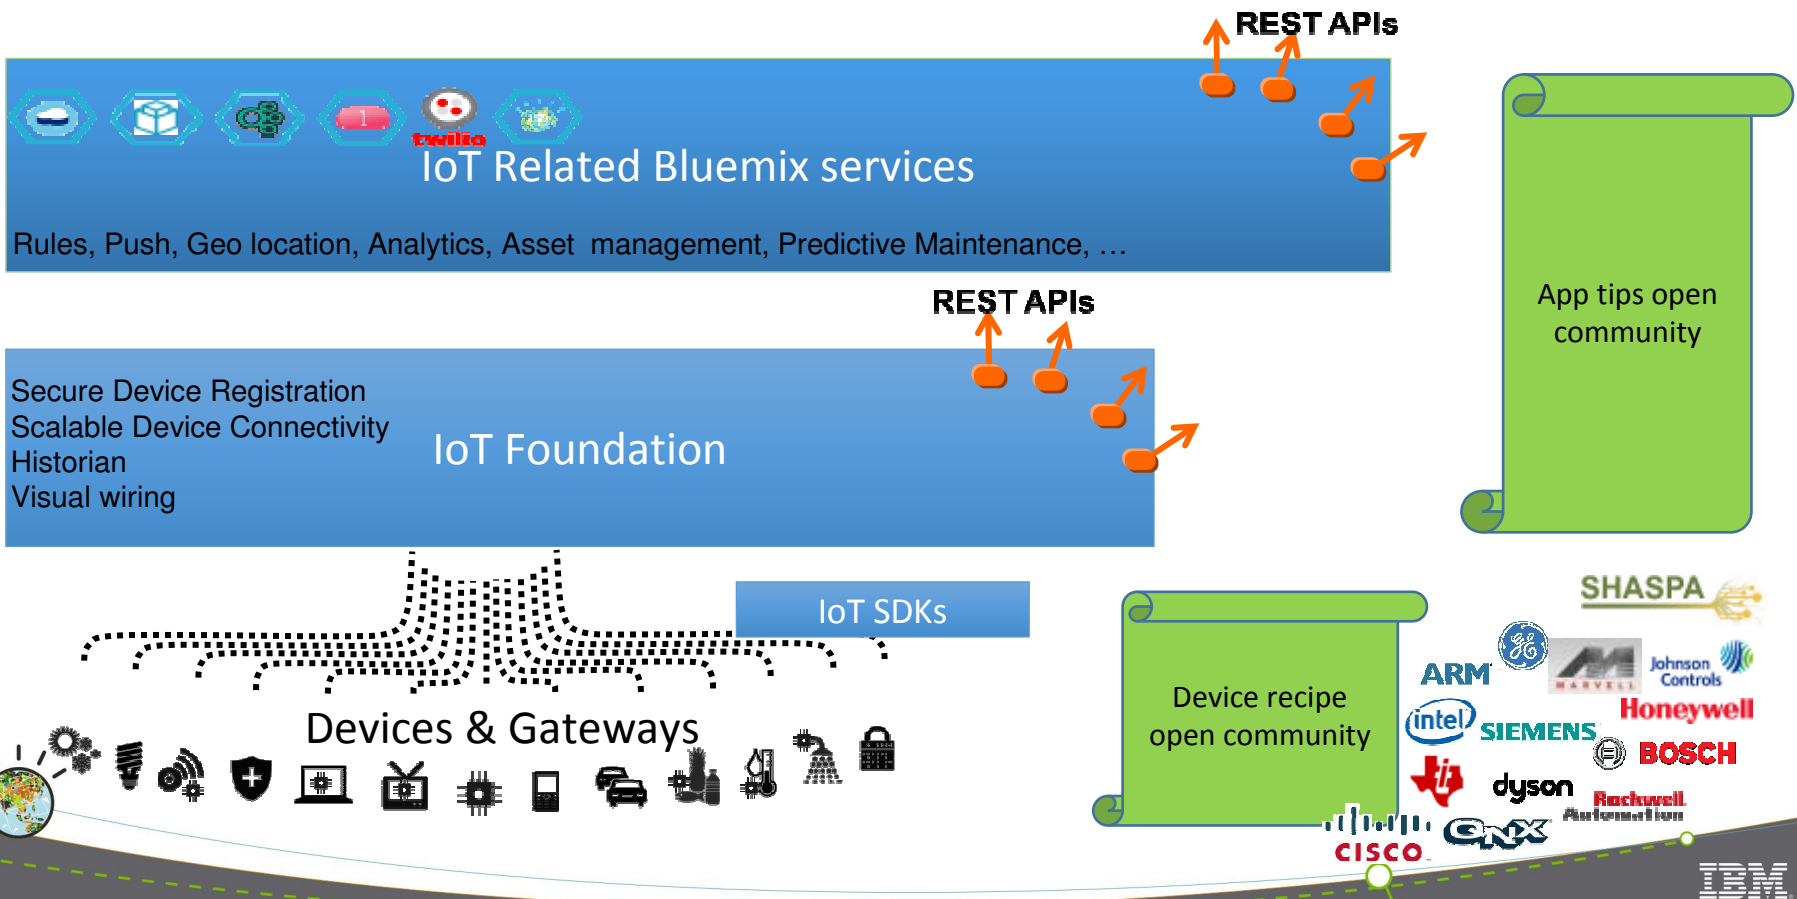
REST APIs

twilio

IoT Related Bluemix services

Rules, Push, Geo location, Analytics, Asset management, Predictive Maintenance, …

App tips open community

REST APIs

Secure Device Registration
Scalable Device Connectivity
Historian
Visual wiring

IoT Foundation

IoT SDKs

Devices & Gateways

Device recipe open community

SHASPA

ARM

MARVELL

Johnson Controls

intel

SIEMENS

Honeywell

BOSCH

TI

dyson

Rockwell Automation

CISCO

QNX

IBM